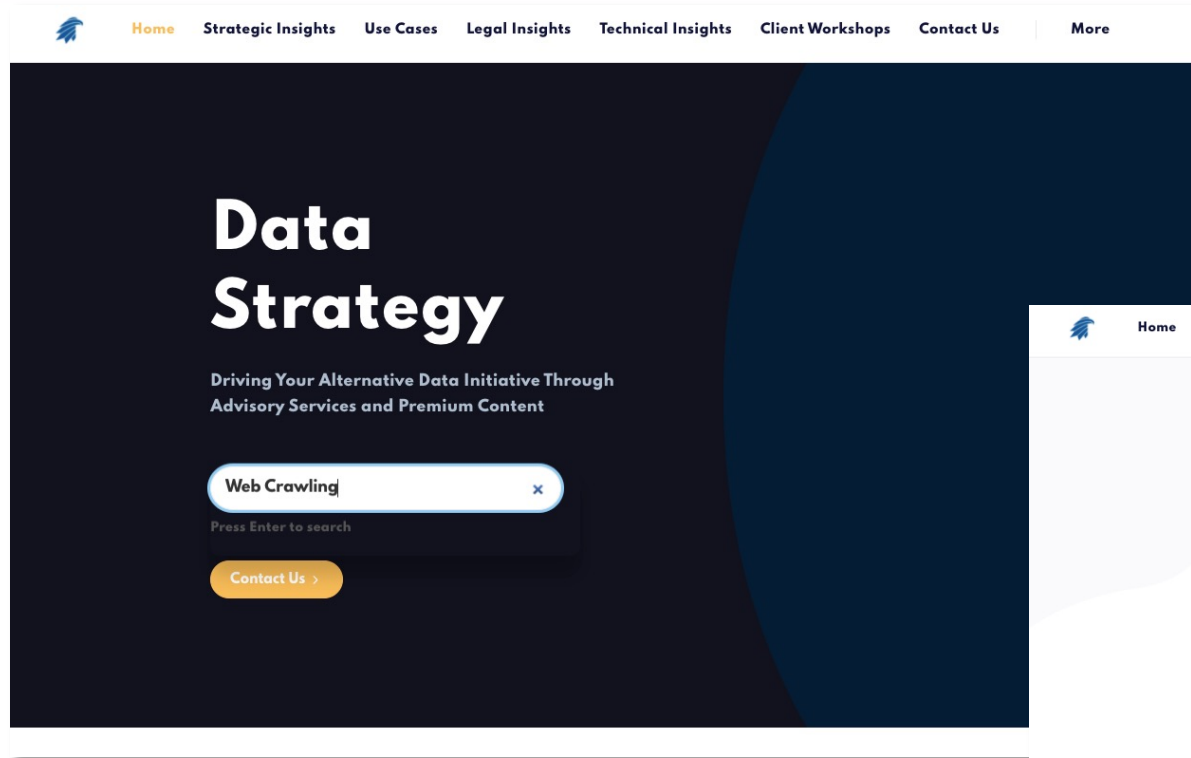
Home Strategic Insights Use Cases Legal Insights Technical Insights Client Workshops Contact Us More

Data Strategy

Driving Your Alternative Data Initiative Through Advisory Services and Premium Content

Web Crawling ×

Press Enter to search

Contact Us ›

Home